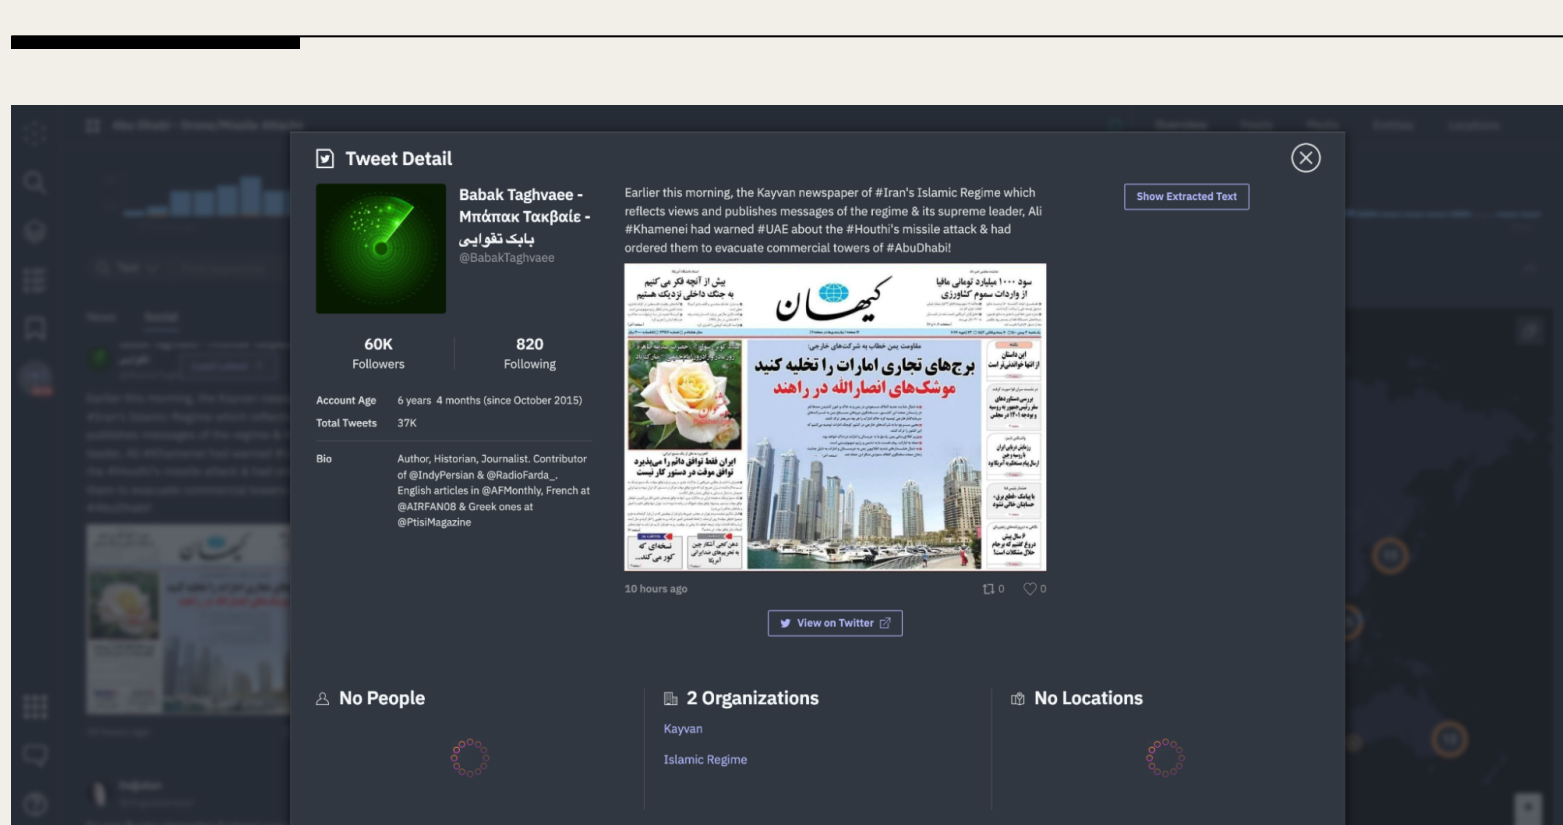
Tweet Detail

Babak Taghvaee - Μπάπακ Τακβαίε - بابک تقوایی
@BabakTaghvaee

60K
Followers

820
Following

Account Age 6 years 4 months (since October 2015)
Total Tweets 37K

Bio Author, Historian, Journalist. Contributor of @IndyPersian & @RadioFarda_. English articles in @AFMonthly, French at @AIRFAN08 & Greek ones at @PtisiMagazine

Earlier this morning, the Kayvan newspaper of #Iran's Islamic Regime which reflects views and publishes messages of the regime & its supreme leader, Ali #Khamenei had warned #UAE about the #Houthi's missile attack & had ordered them to evacuate commercial towers of #AbuDhabi!

Show Extracted Text

کیهان
برج‌های تجاری امارات را تخلیه کنید
موشک‌های انصارالله در راهند

10 hours ago

0 0

View on Twitter

No People

2 Organizations
Kayvan
Islamic Regime

No Locations